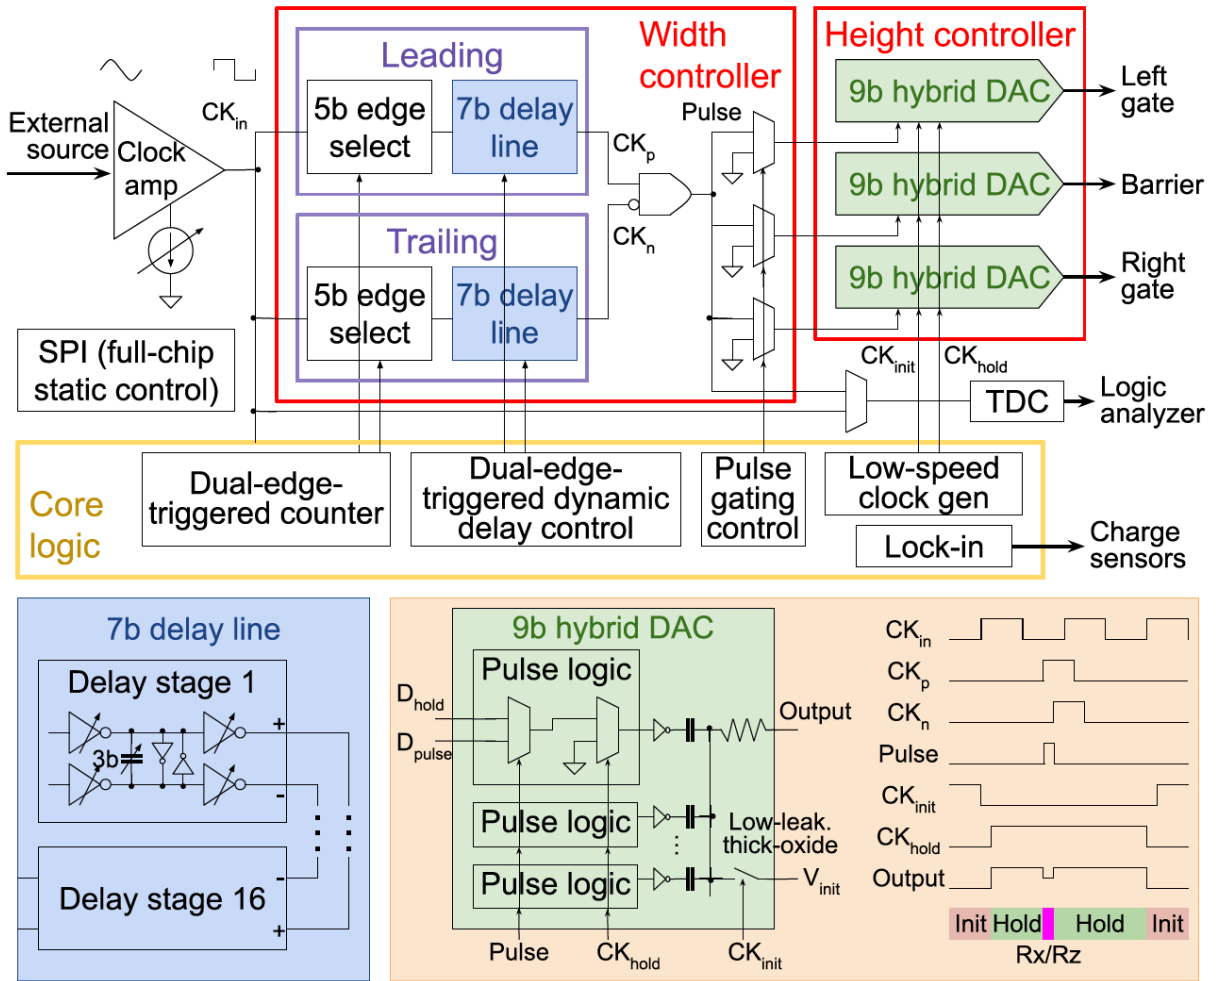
Width controller

Height controller

Leading

5b edge select

7b delay line

$CK_{in}$

External source

Clock amp

$CK_p$

Pulse

9b hybrid DAC

Left gate

9b hybrid DAC

Barrier

$CK_n$

Trailing

5b edge select

7b delay line

9b hybrid DAC

Right gate

SPI (full-chip static control)

$CK_{init}$

$CK_{hold}$

TDC

Logic analyzer

Core logic

Dual-edge-triggered counter

Dual-edge-triggered dynamic delay control

Pulse gating control

Low-speed clock gen

Lock-in

Charge sensors

7b delay line

Delay stage 1

3b

+

-

Delay stage 16

-

+

9b hybrid DAC

Pulse logic

$D_{hold}$

$D_{pulse}$

Output

Pulse logic

Pulse logic

Low-leak. thick-oxide

$V_{init}$

Pulse

$CK_{hold}$

$CK_{init}$

$CK_{in}$

$CK_p$

$CK_n$

Pulse

$CK_{init}$

$CK_{hold}$

Output

Init Hold Hold Init

Rx/Rz